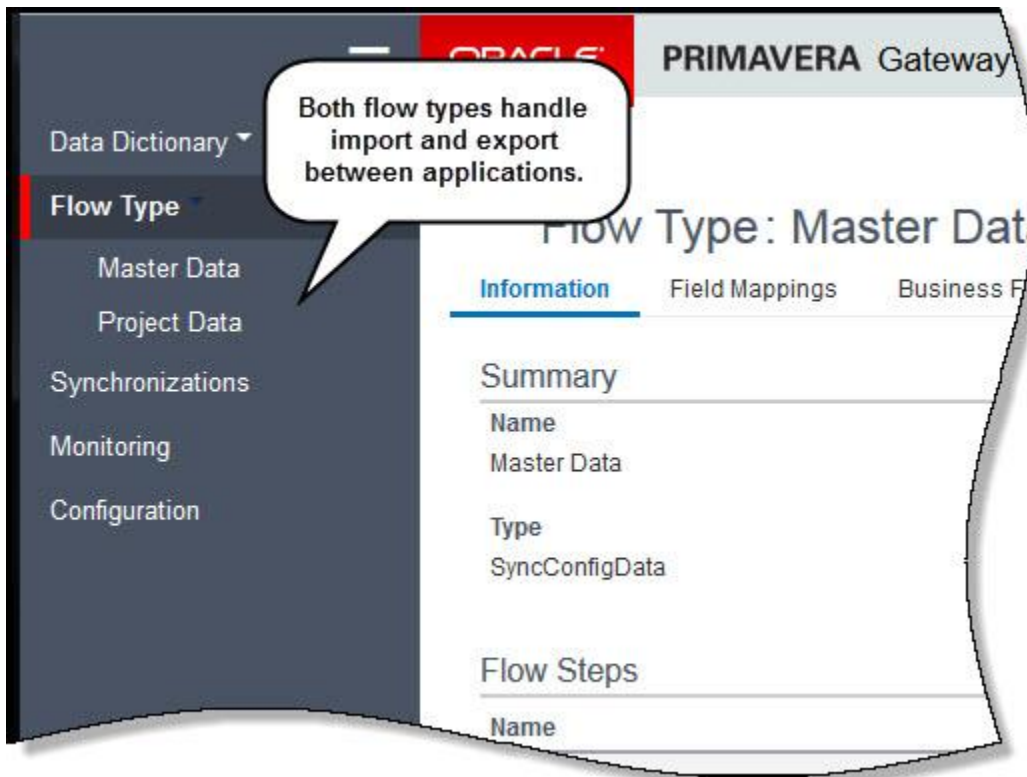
ORACLE PRIMAVERA Gateway

Both flow types handle import and export between applications.

Data Dictionary

Flow Type

Master Data

Project Data

Synchronizations

Monitoring

Configuration

Flow Type: Master Dat

Information Field Mappings Business F

Summary

Name

Master Data

Type

SyncConfigData

Flow Steps

Name